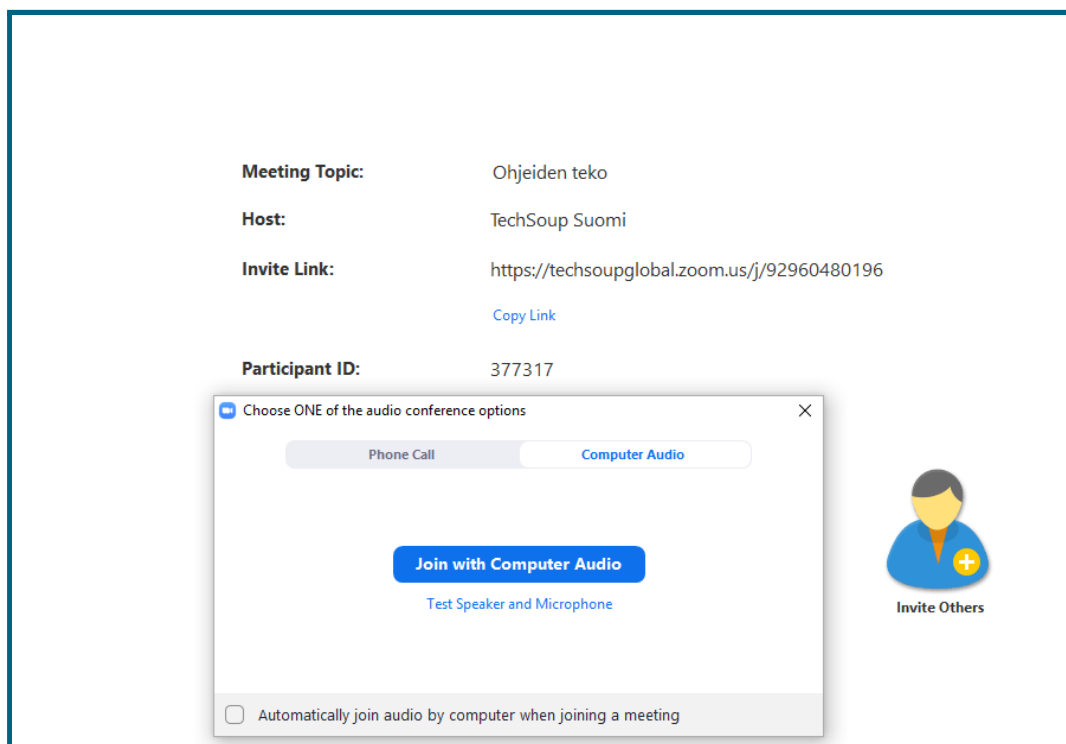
| | |
|---|---|
| **Meeting Topic:** | Ohjeiden teko |
| **Host:** | TechSoup Suomi |
| **Invite Link:** | https://techsoupglobal.zoom.us/j/92960480196 |
| | Copy Link |
| **Participant ID:** | 377317 |

Choose ONE of the audio conference options

Phone Call

Computer Audio

Join with Computer Audio

Test Speaker and Microphone

Automatically join audio by computer when joining a meeting

Invite Others